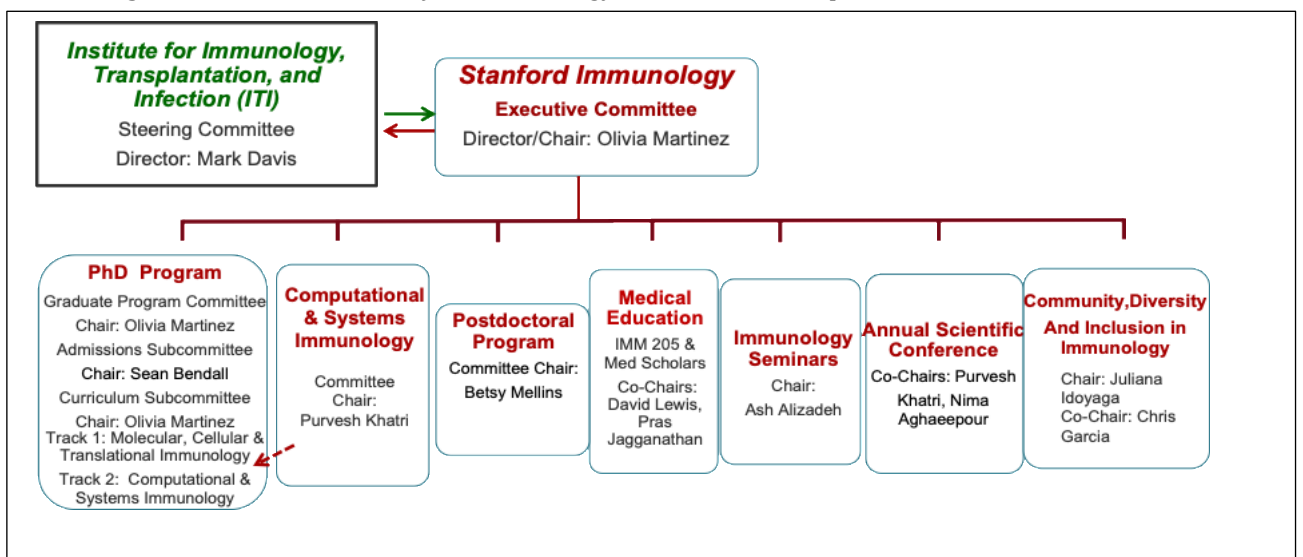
Institute for Immunology, Transplantation, and Infection (ITI)
Steering Committee
Director: Mark Davis

Stanford Immunology
Executive Committee
Director/Chair: Olivia Martinez

PhD Program
Graduate Program Committee
Chair: Olivia Martinez
Admissions Subcommittee
Chair: Sean Bendall
Curriculum Subcommittee
Chair: Olivia Martinez
Track 1: Molecular, Cellular & Translational Immunology
Track 2: Computational & Systems Immunology

Computational & Systems Immunology
Committee Chair: Purvesh Khatri

Postdoctoral Program
Committee Chair: Betsy Mellins

Medical Education
IMM 205 & Med Scholars
Co-Chairs: David Lewis, Pras Jagganathan

Immunology Seminars
Chair: Ash Alizadeh

Annual Scientific Conference
Co-Chairs: Purvesh Khatri, Nima Aghaeepour

Community,Diversity And Inclusion in Immunology
Chair: Juliana Idoyaga
Co-Chair: Chris Garcia